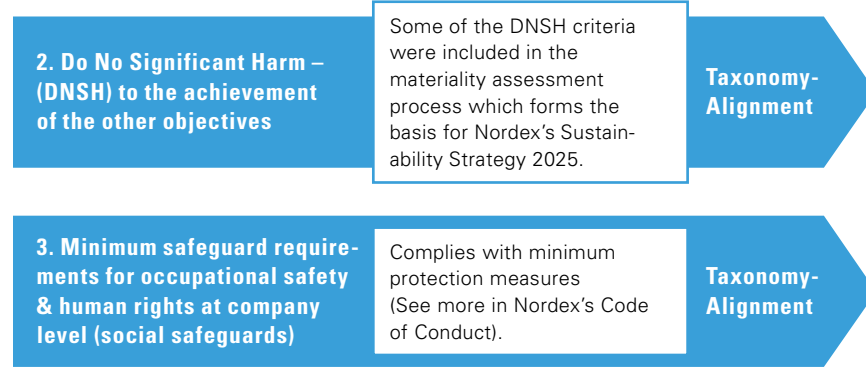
2. Do No Significant Harm – (DNSH) to the achievement of the other objectives

Some of the DNSH criteria were included in the materiality assessment process which forms the basis for Nordex's Sustainability Strategy 2025.

Taxonomy-Alignment

3. Minimum safeguard requirements for occupational safety & human rights at company level (social safeguards)

Complies with minimum protection measures (See more in Nordex's Code of Conduct).

Taxonomy-Alignment